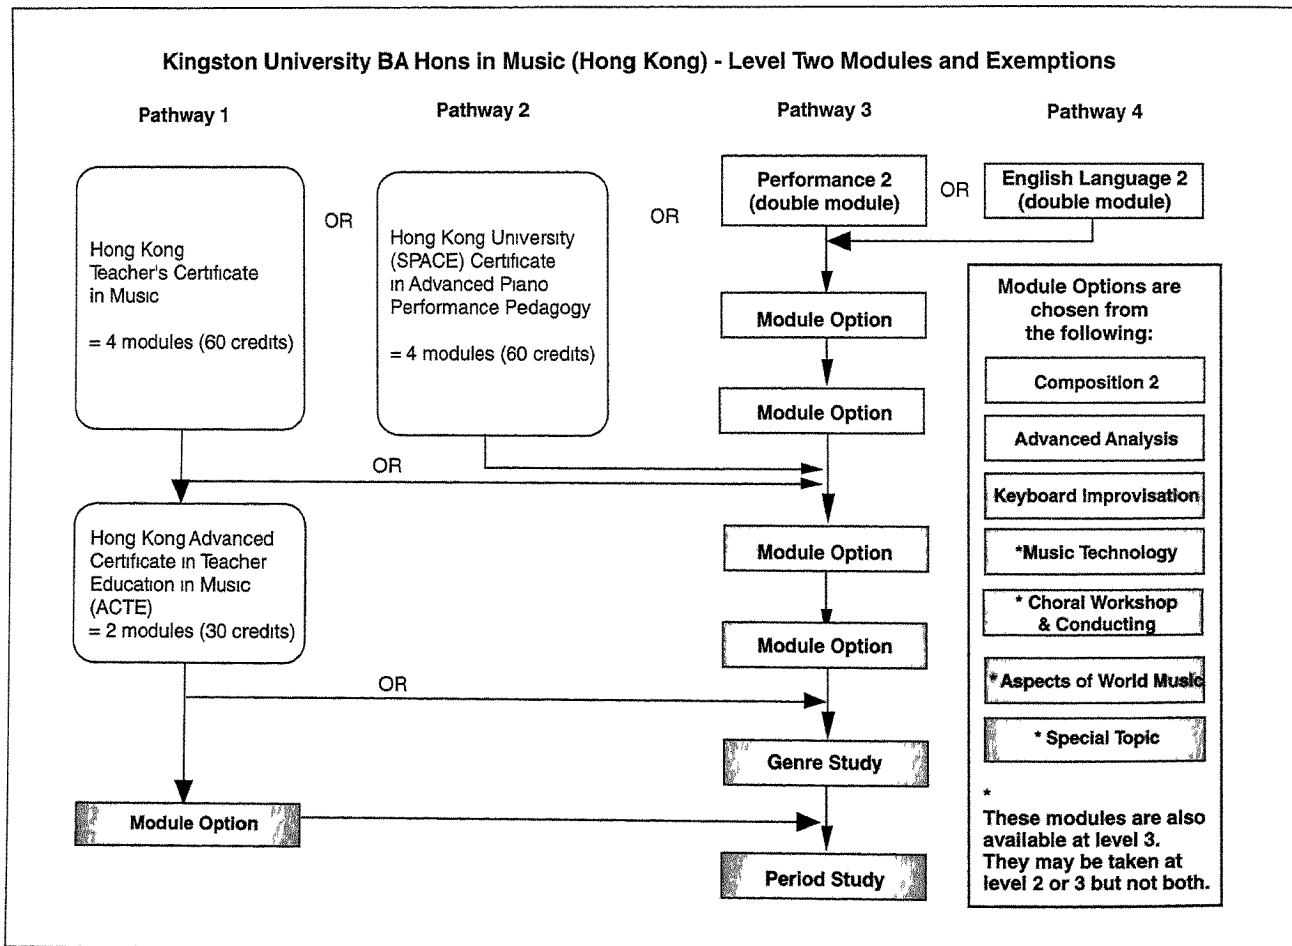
Kingston University BA Hons in Music (Hong Kong) - Level Two Modules and Exemptions

Pathway 1

Pathway 2

Pathway 3

Pathway 4

Hong Kong Teacher's Certificate in Music

= 4 modules (60 credits)

OR

Hong Kong University (SPACE) Certificate in Advanced Piano Performance Pedagogy

= 4 modules (60 credits)

OR

Performance 2 (double module)

OR

English Language 2 (double module)

Module Option

Module Option

OR

Hong Kong Advanced Certificate in Teacher Education in Music (ACTE) = 2 modules (30 credits)

Module Option

Module Option

OR

Genre Study

Module Option

Period Study

Module Options are chosen from the following:

Composition 2

Advanced Analysis

Keyboard Improvisation

*Music Technology

* Choral Workshop & Conducting

* Aspects of World Music

* Special Topic

*
These modules are also available at level 3. They may be taken at level 2 or 3 but not both.